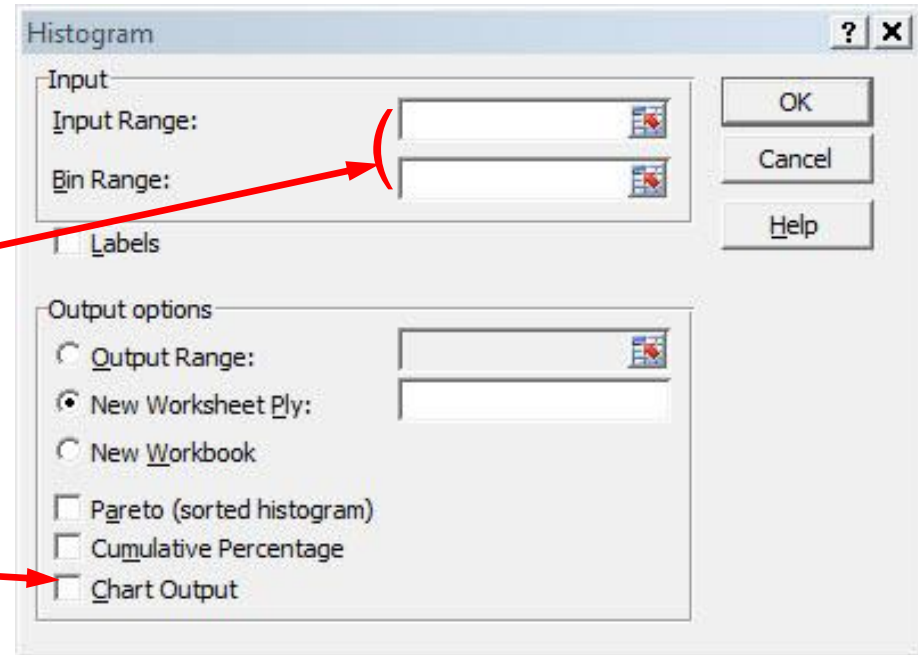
Histogram

?
X

Input

Input Range:

Bin Range:

Labels

OK

Cancel

Help

Output options

Output Range:

New Worksheet Ply:

New Workbook

Pareto (sorted histogram)

Cumulative Percentage

Chart Output